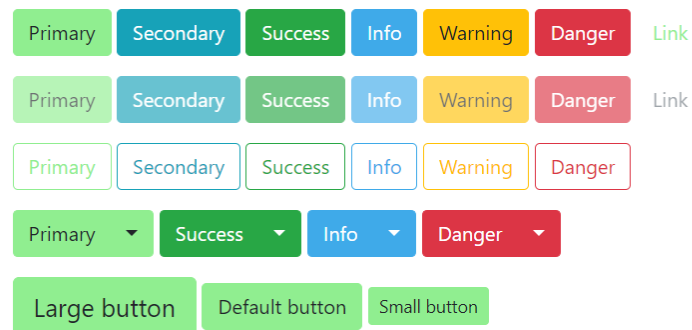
Primary Secondary Success Info Warning Danger Link

Primary Secondary Success Info Warning Danger Link

Primary Secondary Success Info Warning Danger

Primary Success Info Danger

Large button Default button Small button